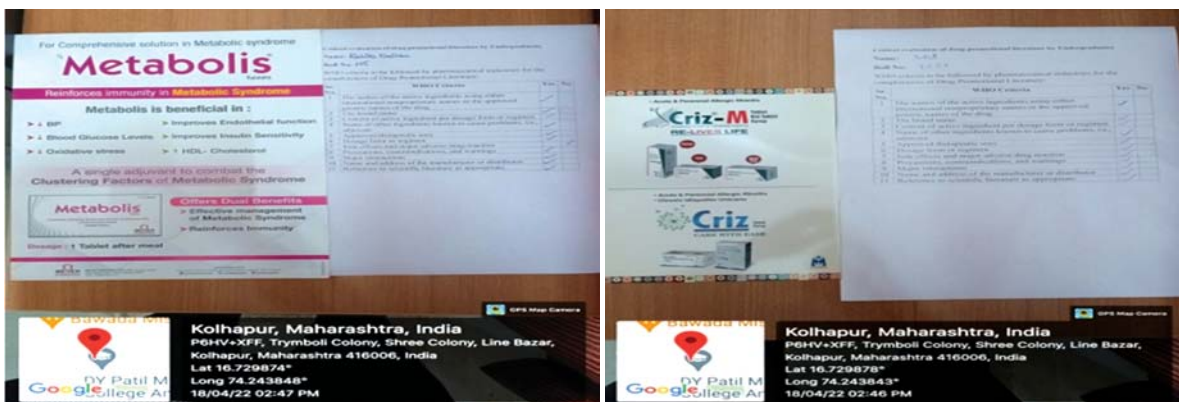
For Comprehensive solution in Metabolic syndrome

Metabolis

Reinforces immunity in Metabolic Syndrome

Metabolis is beneficial in :

↓ BP

↓ Blood Glucose Levels

↓ Oxidative stress

Improves Endothelial function

Improves Insulin Sensitivity

↑ HDL- Cholesterol

A single adjuvant to combat the Clustering Factors of Metabolic Syndrome

Metabolis

Offers Dual Benefits

Effective management of Metabolic Syndrome

Reinforces Immunity

Dosage : 1 Tablet after meal

Critical evaluation of drug promotional literature by Undergraduates

Name: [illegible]

Roll No: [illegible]

WHO Criteria

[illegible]

GPS Map Camera

Kolhapur, Maharashtra, India

P6HV+XFF, Trymboli Colony, Shree Colony, Line Bazar, Kolhapur, Maharashtra 416006, India

Lat 16.729874°

Long 74.243848°

18/04/22 02:47 PM

Google

Bawada Mi

DY Patil M College Ar

Criz-M

RE-LIVES LIFE

Criz

Critical evaluation of drug promotional literature by Undergraduates

Name: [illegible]

Roll No: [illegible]

WHO Criteria

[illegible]

GPS Map Camera

Kolhapur, Maharashtra, India

P6HV+XFF, Trymboli Colony, Shree Colony, Line Bazar, Kolhapur, Maharashtra 416006, India

Lat 16.729878°

Long 74.243843°

18/04/22 02:46 PM

Google

Bawada Mi

DY Patil M College Ar